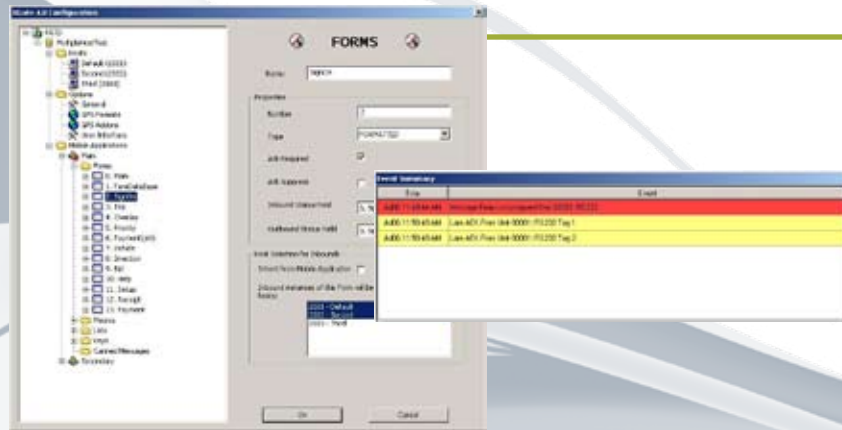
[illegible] Configuration

FORMS

Name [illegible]

Properties

Number 7

Type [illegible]

Ack Required

Ack Approved

Inbound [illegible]

Outbound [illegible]

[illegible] Inbound

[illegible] Mobile Application

Inbound instances of the Form will be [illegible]

2000 - Default
2001 - Second
2002 - Third

Ok

Cancel

Event Summary

| Time | Event |
|---|---|
| 4/4/05 11:59:44 AM | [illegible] |
| 4/4/05 11:59:45 AM | Late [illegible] Unit 00001 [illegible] Tag 1 |
| 4/4/05 11:59:45 AM | Late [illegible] Unit 00001 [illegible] Tag 2 |